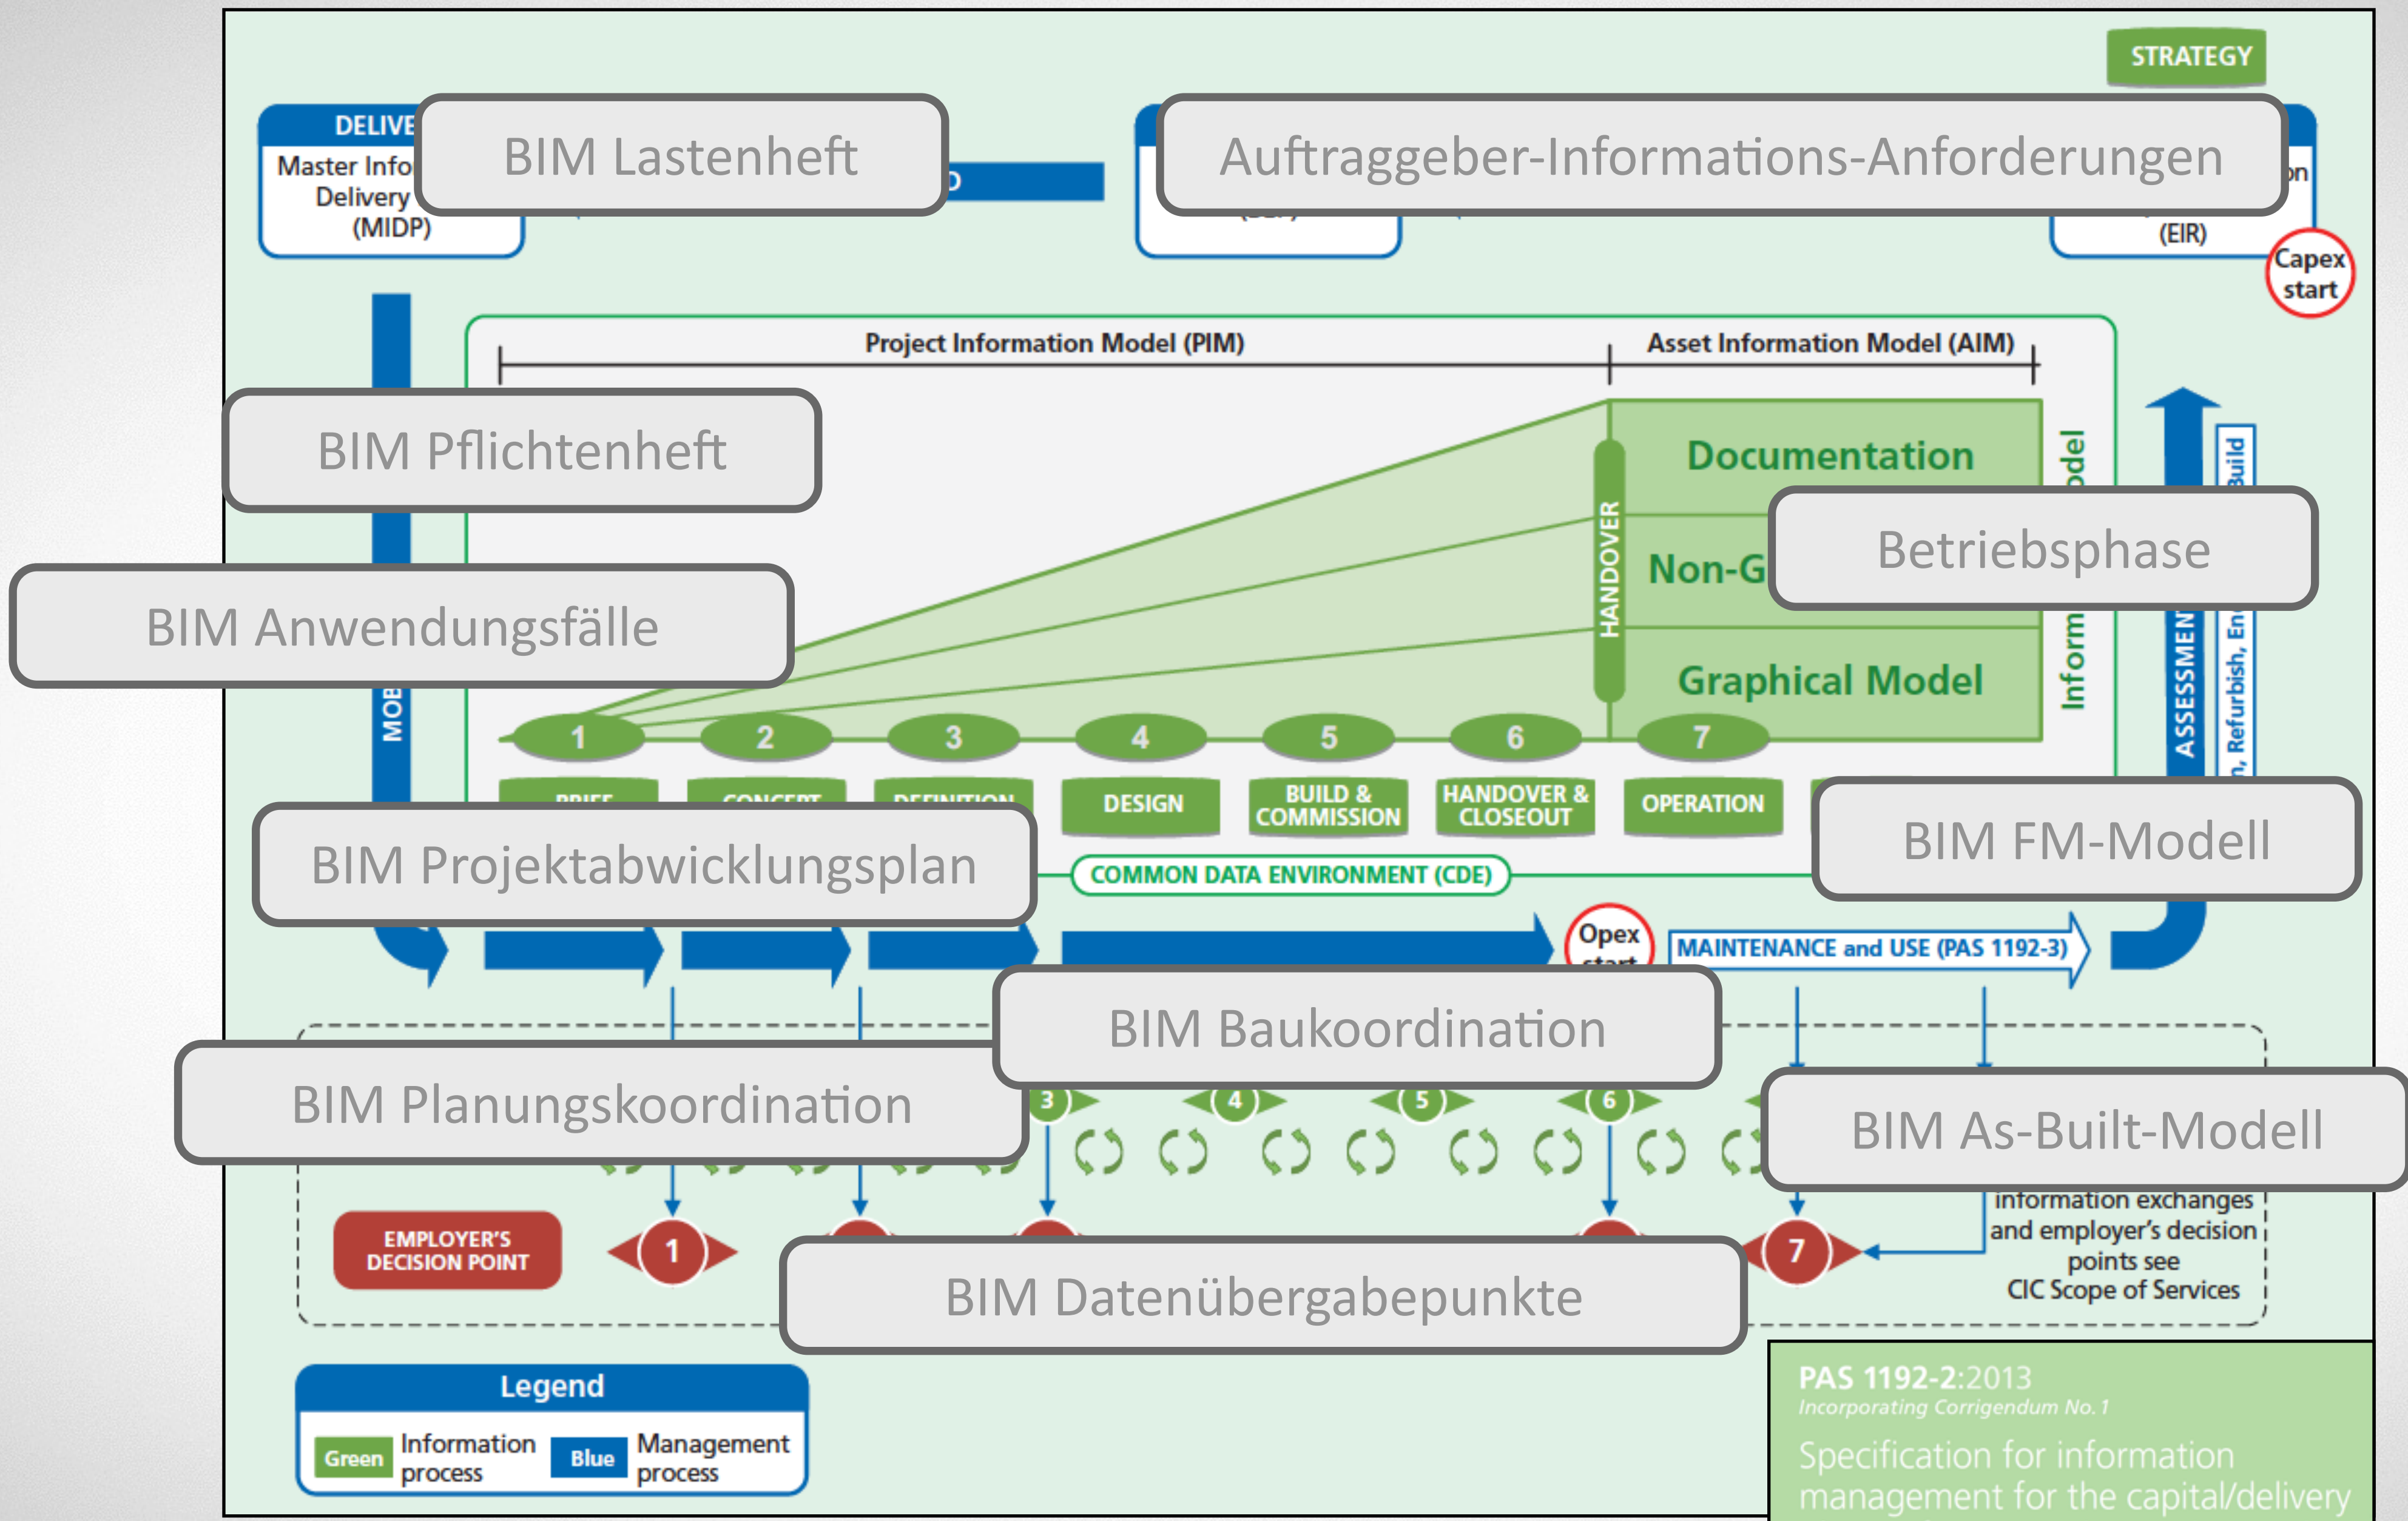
STRATEGY

DELIVE
Master Info
Delivery
(MIDP)

BIM Lastenheft

Auftraggeber-Informations-Anforderungen

(EIR)

Capex start

Project Information Model (PIM)

Asset Information Model (AIM)

BIM Pflichtenheft

Documentation

HANDOVER

Non-G

Betriebsphase

BIM Anwendungsfälle

Graphical Model

Inform

ASSESSMEN

Build

, Refurbish, En

MOB

1
2
3
4
5
6
7

DESIGN
BUILD & COMMISSION
HANDOVER & CLOSEOUT
OPERATION

BIM Projektabwicklungsplan

COMMON DATA ENVIRONMENT (CDE)

BIM FM-Modell

Opex start

MAINTENANCE and USE (PAS 1192-3)

BIM Baukoordination

BIM Planungskoordination

3
4
5
6

BIM As-Built-Modell

information exchanges and employer's decision points see CIC Scope of Services

EMPLOYER'S DECISION POINT

1

7

BIM Datenübergabepunkte

Legend

Green Information process
Blue Management process

PAS 1192-2:2013
Incorporating Corrigendum No. 1
Specification for information management for the capital/delivery